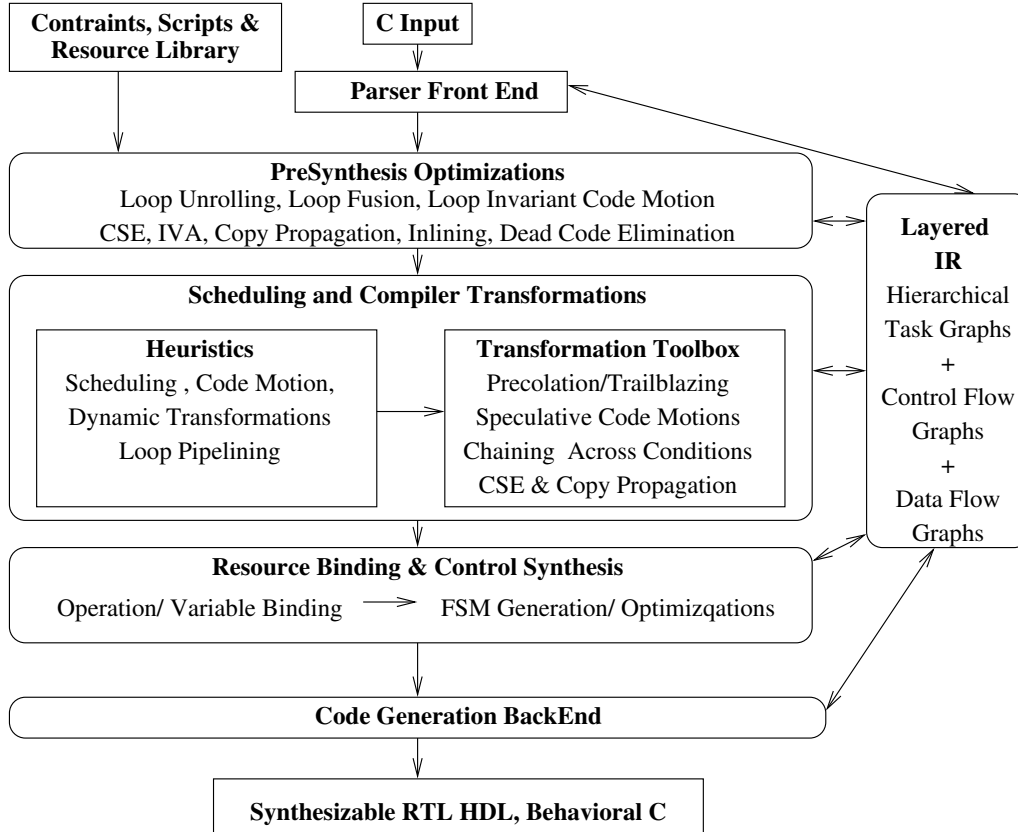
Contraints, Scripts & Resource Library

C Input

Parser Front End

PreSynthesis Optimizations
Loop Unrolling, Loop Fusion, Loop Invariant Code Motion
CSE, IVA, Copy Propagation, Inlining, Dead Code Elimination

Layered IR
Hierarchical Task Graphs
+
Control Flow Graphs
+
Data Flow Graphs

Scheduling and Compiler Transformations

Heuristics
Scheduling , Code Motion,
Dynamic Transformations
Loop Pipelining

Transformation Toolbox
Precolation/Trailblazing
Speculative Code Motions
Chaining Across Conditions
CSE & Copy Propagation

Resource Binding & Control Synthesis
Operation/ Variable Binding
FSM Generation/ Optimizqations

Code Generation BackEnd

Synthesizable RTL HDL, Behavioral C